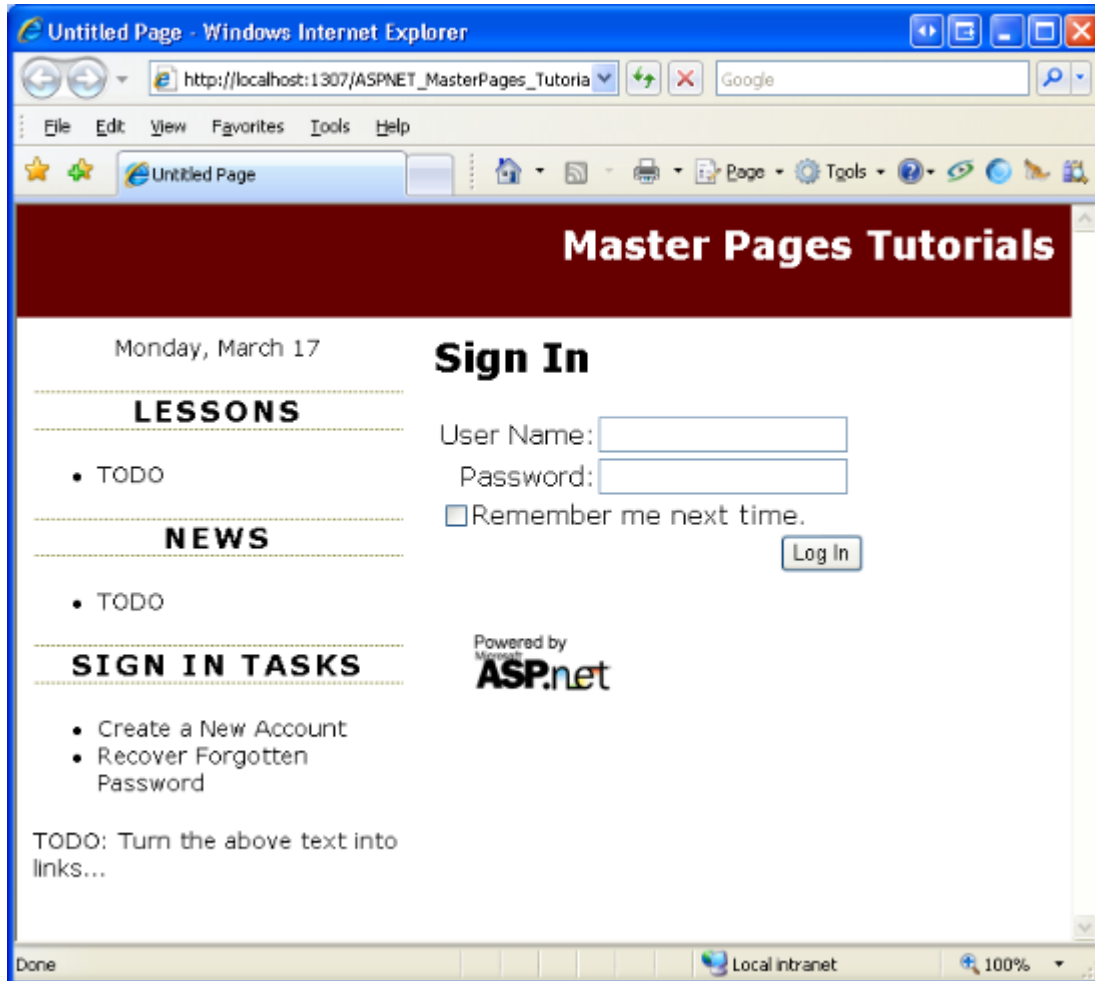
Untitled Page - Windows Internet Explorer

http://localhost:1307/ASPNET_MasterPages_Tutoria

Google

File Edit View Favorites Tools Help

Untitled Page

Page Tools

Master Pages Tutorials

Monday, March 17

LESSONS

- TODO

NEWS

- TODO

SIGN IN TASKS

- Create a New Account
- Recover Forgotten Password

TODO: Turn the above text into links...

Sign In

User Name:

Password:

Remember me next time.

Log In

Powered by Microsoft ASP.net

Done

Local intranet

100%